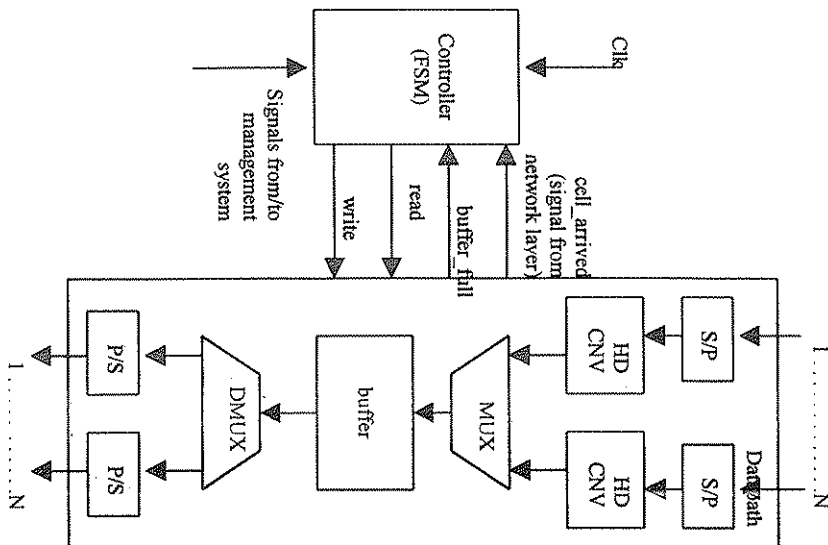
Controller
(FSM)

Clk

Signals from/to
management
system

write

read

buffer_full

cell_arrived
(signal from
network layer)

1 . . . . . . . . . N

S/P

HD
CNV

S/P

HD
CNV

Data path

MUX

buffer

DMUX

P/S

P/S

1 . . . . . . . . . N